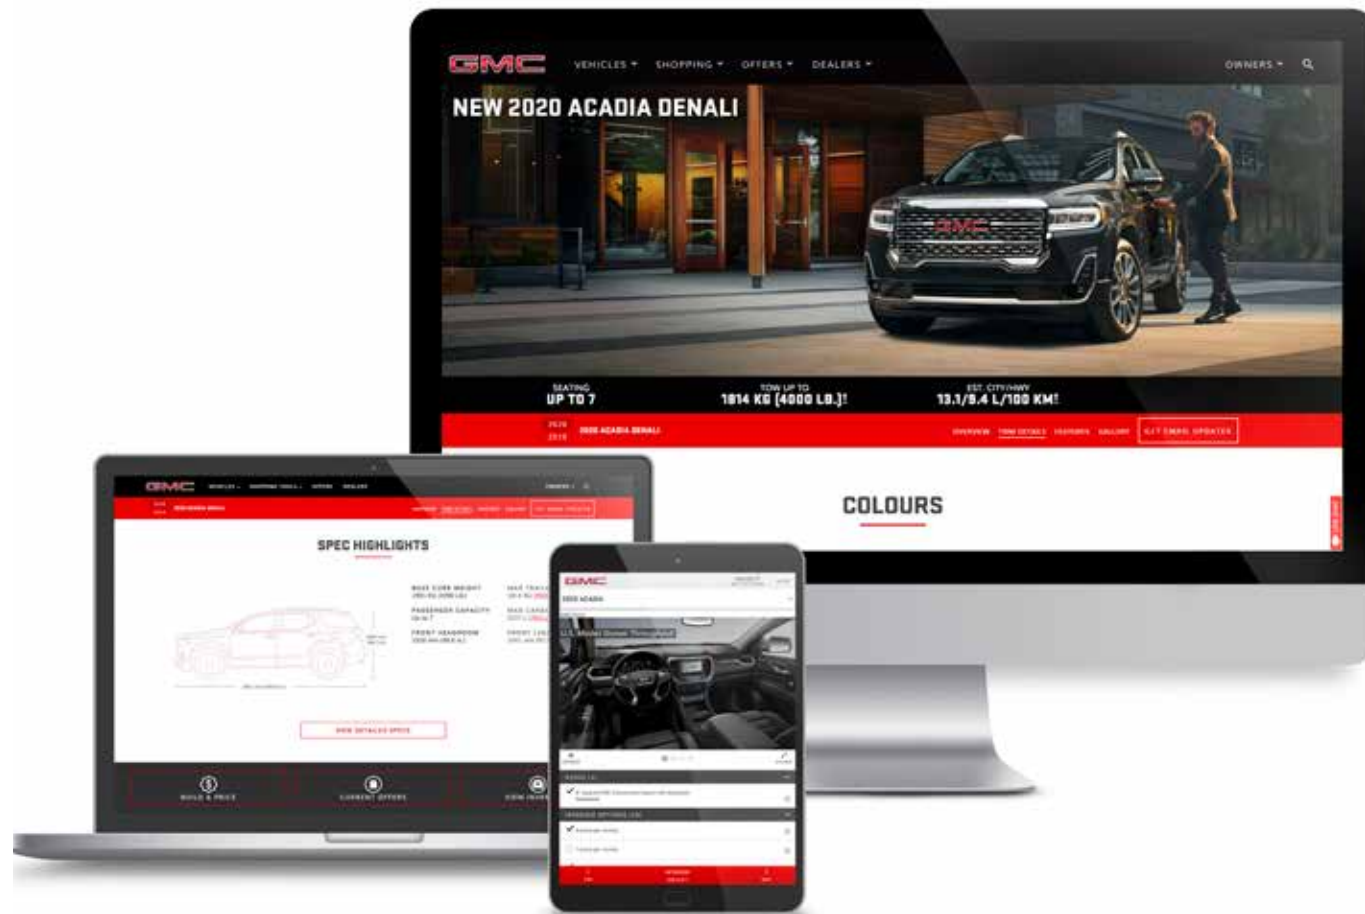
GMC

VEHICLES SHOPPING OFFERS DEALERS

OWNERS

NEW 2020 ACADIA DENALI

SEATING
UP TO 7

TOW UP TO
1814 KG (4000 LB.)¹

EST. CITY/HWY
13.1/9.4 L/100 KM¹

2020
2019

2020 ACADIA DENALI

OVERVIEW TOW DETAILS FEATURES GALLERY

GET EMAIL UPDATES

COLOURS

GMC

SPEC HIGHLIGHTS

VIEW DETAILED SPECS

BUILD & PRICE

CURRENT OFFERS

VIEW INVE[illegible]

GMC

2020 ACADIA

U.S. Model Shown Throughout